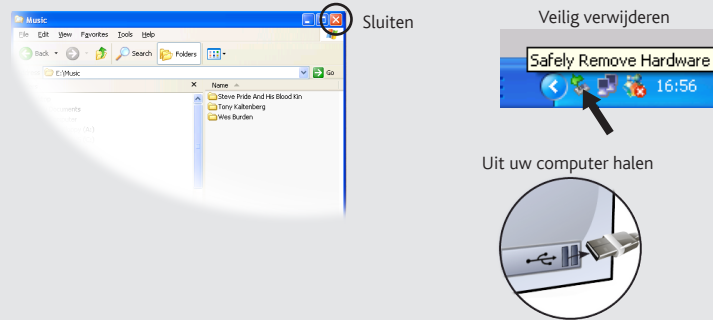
Music

File Edit View Favorites Tools Help

Back Search Folders

E:\Music

Go

Name

Steve Pride And His Blood Kin

Tony Kaltenberg

Wes Burden

Sluiten

Veilig verwijderen

Safely Remove Hardware

16:56

Uit uw computer halen